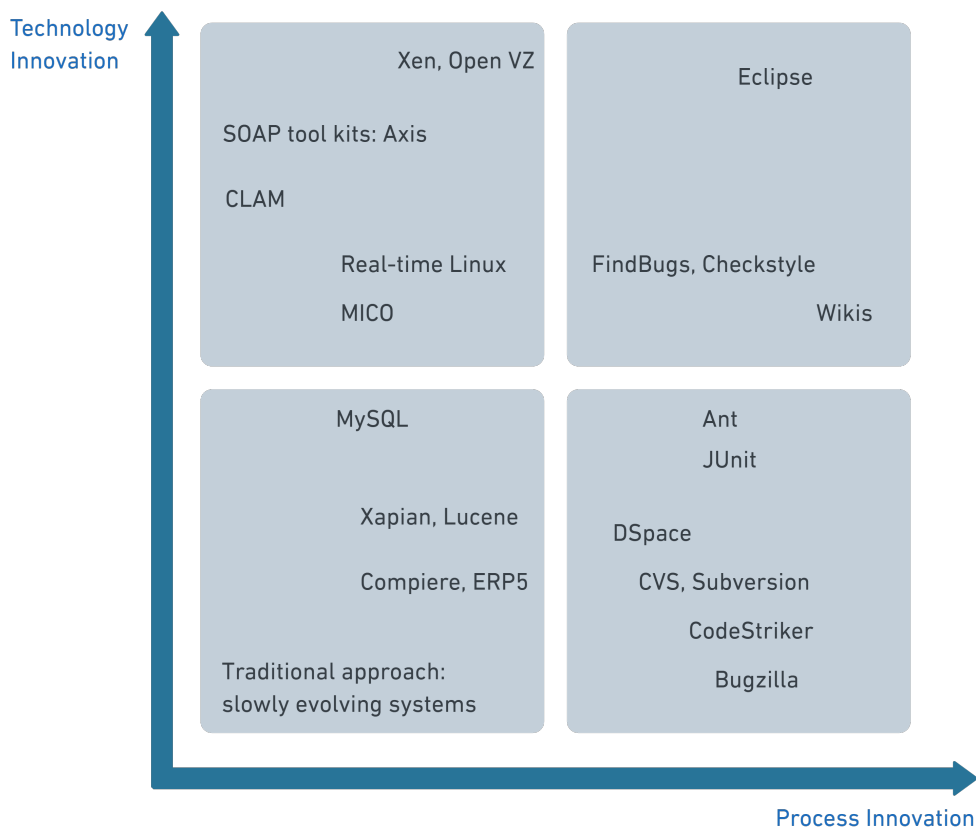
Technology Innovation

Xen, Open VZ

SOAP tool kits: Axis

CLAM

Real-time Linux

MICO

Eclipse

FindBugs, Checkstyle

Wikis

MySQL

Xapian, Lucene

Compiere, ERP5

Traditional approach: slowly evolving systems

Ant

JUnit

DSpace

CVS, Subversion

CodeStriker

Bugzilla

Process Innovation